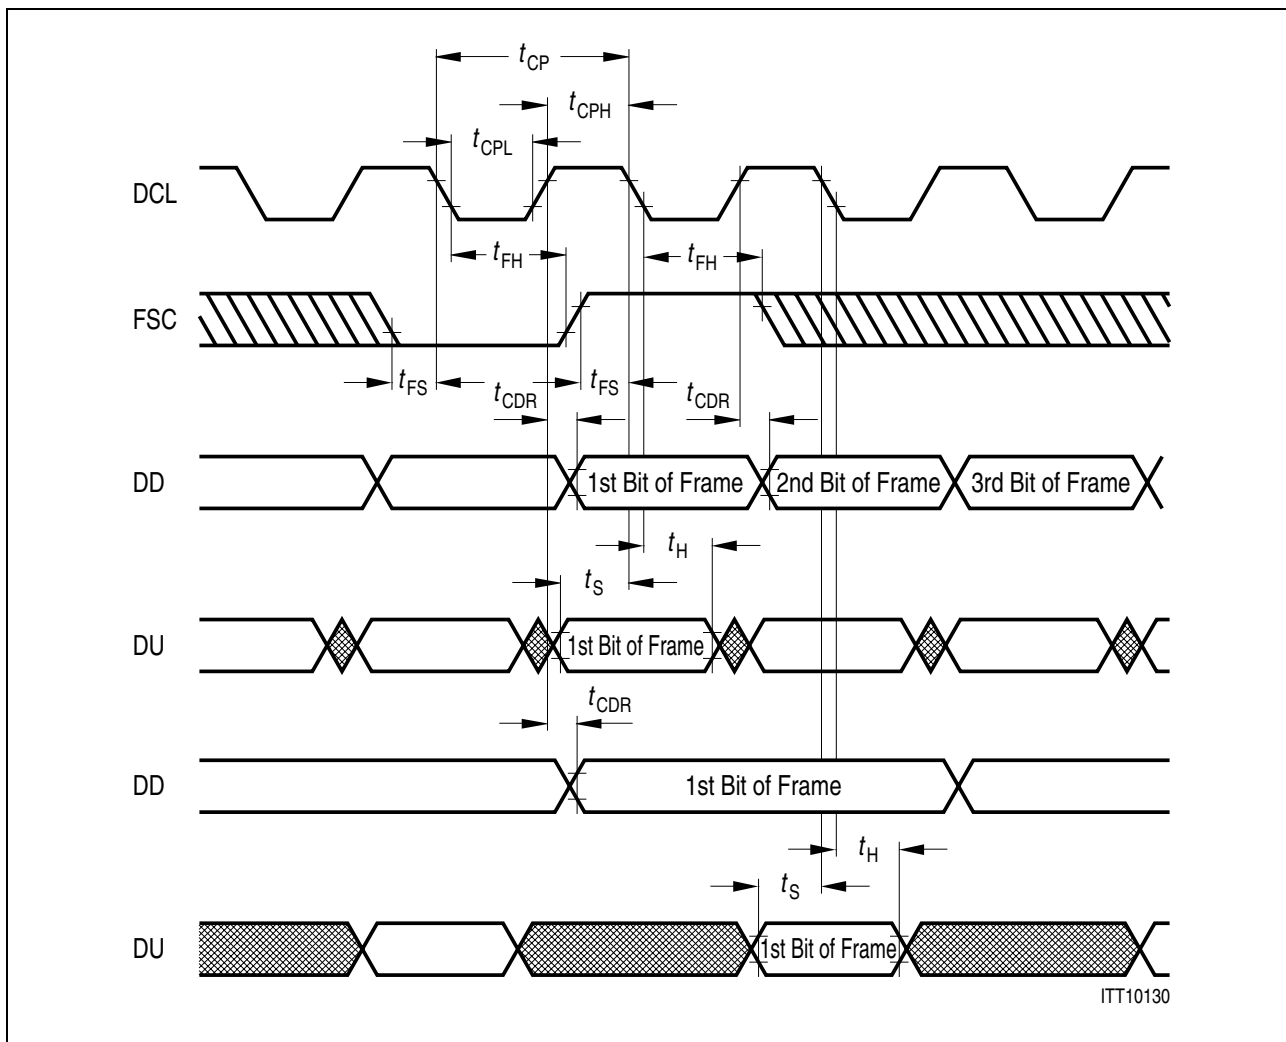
$t_{CP}$

$t_{CPH}$

$t_{CPL}$

DCL

$t_{FH}$

$t_{FH}$

FSC

$t_{FS}$

$t_{CDR}$

$t_{FS}$

$t_{CDR}$

DD

1st Bit of Frame

2nd Bit of Frame

3rd Bit of Frame

$t_{H}$

$t_{S}$

DU

1st Bit of Frame

$t_{CDR}$

DD

1st Bit of Frame

$t_{H}$

$t_{S}$

DU

1st Bit of Frame

ITT10130